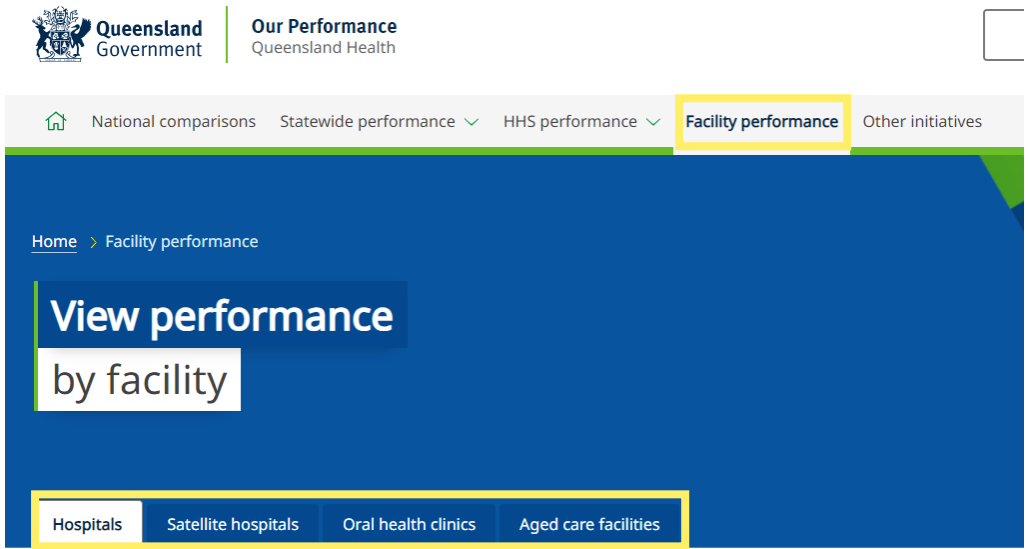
Queensland Government

Our Performance
Queensland Health

National comparisons Statewide performance HHS performance Facility performance Other initiatives

Home > Facility performance

View performance
by facility

Hospitals Satellite hospitals Oral health clinics Aged care facilities